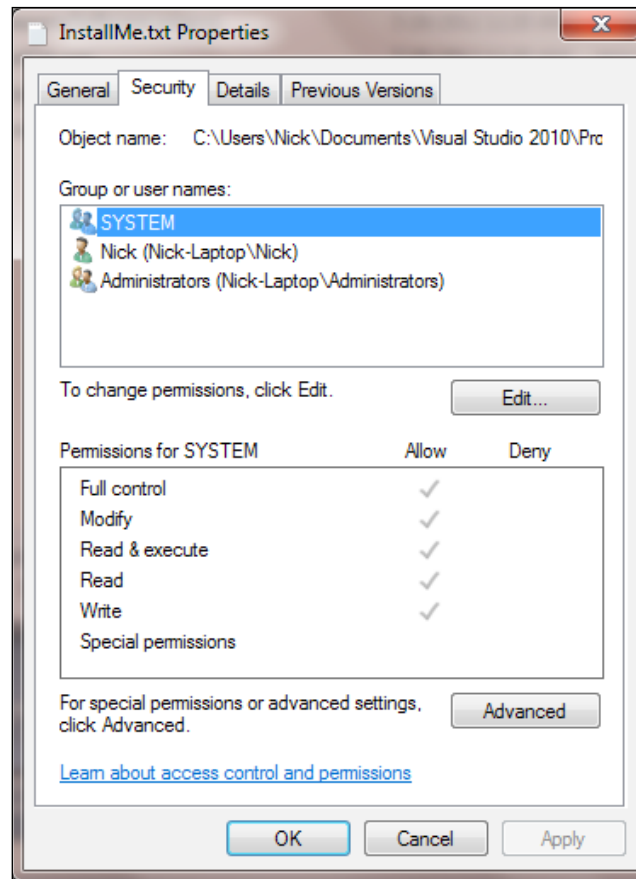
InstallMe.txt Properties

General | Security | Details | Previous Versions

Object name: C:\Users\Nick\Documents\Visual Studio 2010\Pro

Group or user names:

SYSTEM
Nick (Nick-Laptop\Nick)
Administrators (Nick-Laptop\Administrators)

To change permissions, click Edit.

Edit...

| Permissions for SYSTEM | Allow | Deny |
|---|---|---|
| Full control | ✓ | |
| Modify | ✓ | |
| Read & execute | ✓ | |
| Read | ✓ | |
| Write | ✓ | |
| Special permissions | | |

For special permissions or advanced settings, click Advanced.

Advanced

Learn about access control and permissions

OK Cancel Apply